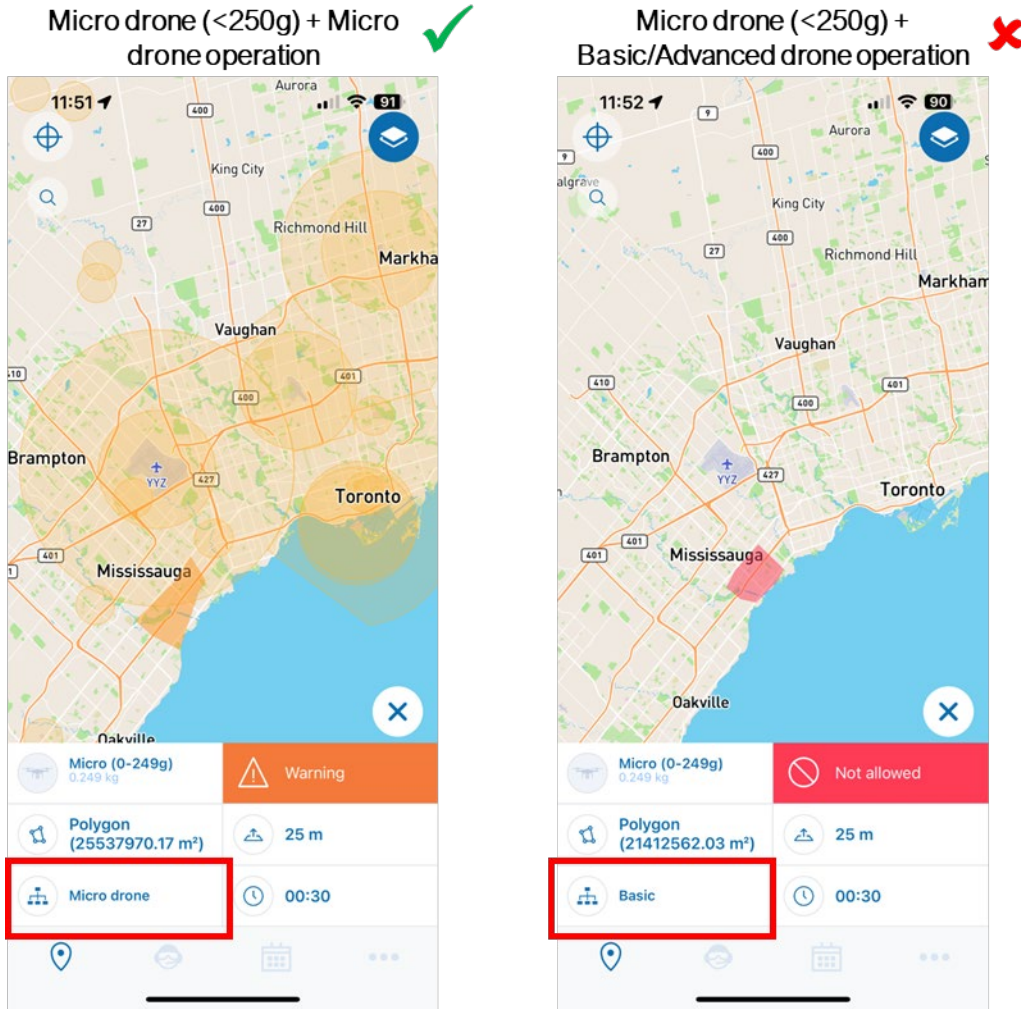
Micro drone (<250g) + Micro drone operation

11:51
91
Aurora
400
King City
27
400
Richmond Hill
Markha
Vaughan
10
401
400
Brampton
YYZ
427
Toronto
401
Mississauga
Oakville
Micro (0-249g)
0.249 kg
Warning
Polygon (25537970.17 m²)
25 m
Micro drone
00:30

Micro drone (<250g) + Basic/Advanced drone operation

11:52
90
9
Aurora
400
9
algrave
King City
27
400
Richmond Hill
Markham
Vaughan
410
401
400
Brampton
YYZ
427
Toronto
401
Mississauga
Oakville
Micro (0-249g)
0.249 kg
Not allowed
Polygon (21412562.03 m²)
25 m
Basic
00:30